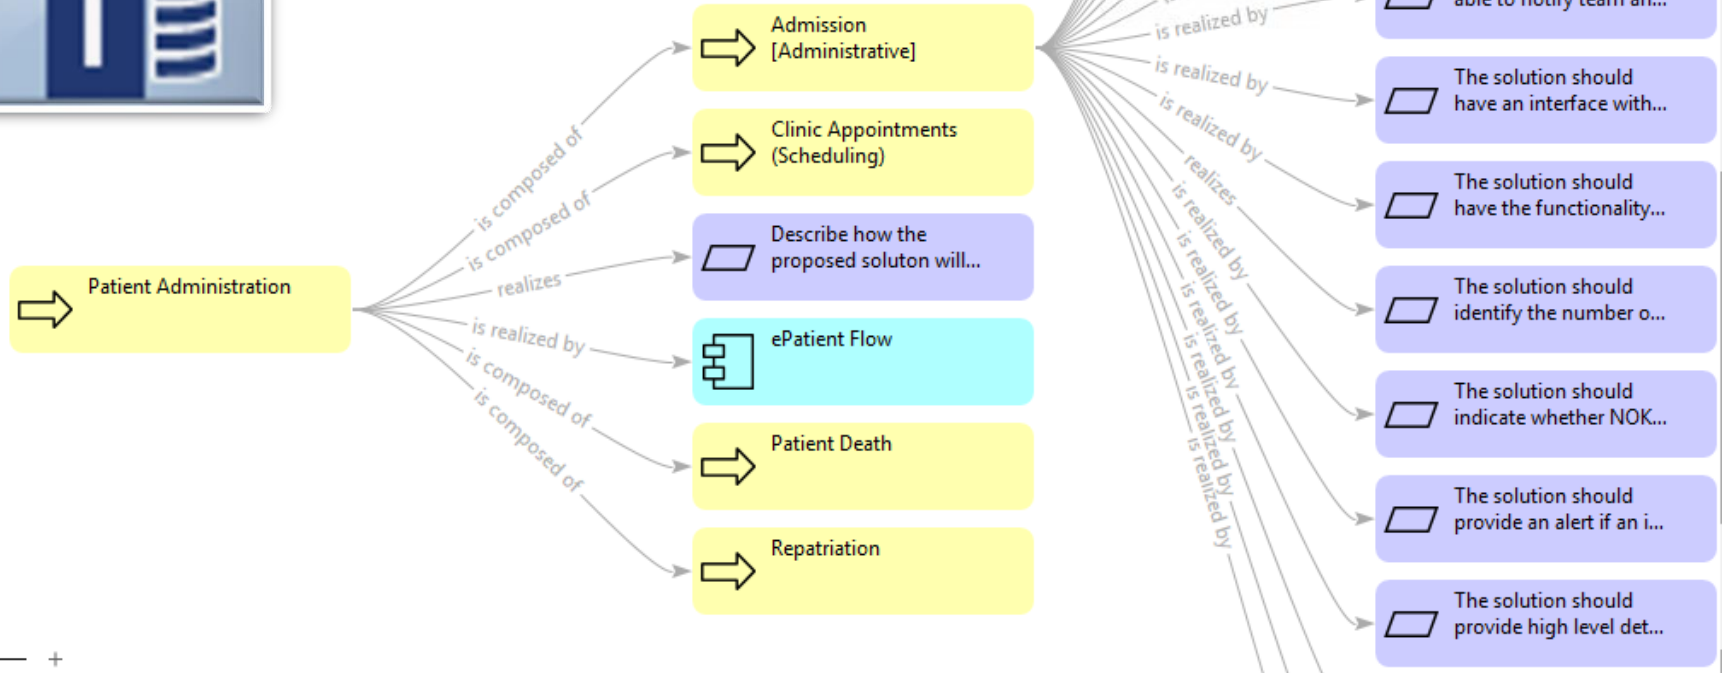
Patient Administration

is composed of
is composed of
realizes
is realized by
is composed of
is composed of

Admission [Administrative]

Clinic Appointments (Scheduling)

Describe how the proposed soluton will...

ePatient Flow

Patient Death

Repatriation

is realized by
is realized by
is realized by
realizes
is realized by
is realized by
is realized by
is realized by
is realized by
is realized by

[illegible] able to notify team an...

The solution should have an interface with...

The solution should have the functionality...

The solution should identify the number o...

The solution should indicate whether NOK...

The solution should provide an alert if an i...

The solution should provide high level det...

— +